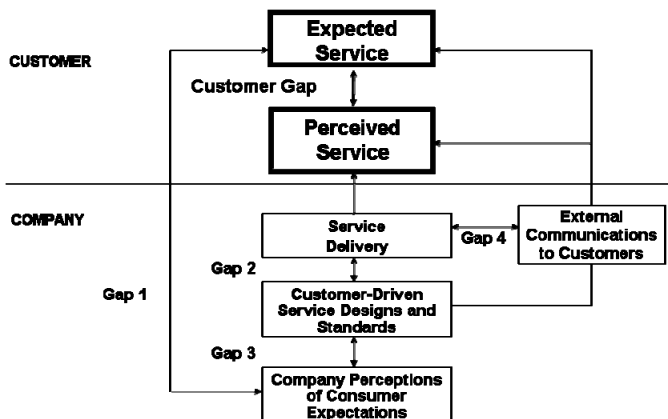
CUSTOMER

Expected Service

Customer Gap

Perceived Service

COMPANY

Service Delivery

Gap 4

External Communications to Customers

Gap 2

Gap 1

Customer-Driven Service Designs and Standards

Gap 3

Company Perceptions of Consumer Expectations